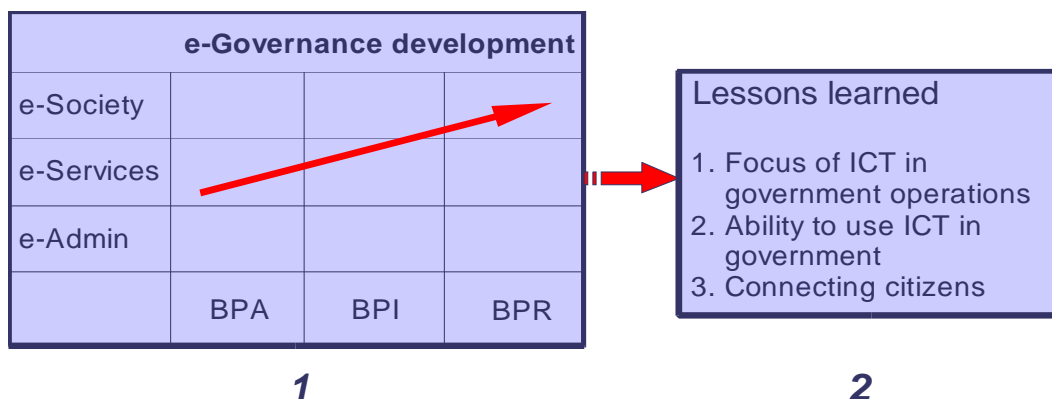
| e-Governance development | | | |
|---|---|---|---|
| e-Society | | | |
| e-Services | | | |
| e-Admin | | | |
| | BPA | BPI | BPR |

Lessons learned

1. Focus of ICT in government operations
2. Ability to use ICT in government
3. Connecting citizens

1

2